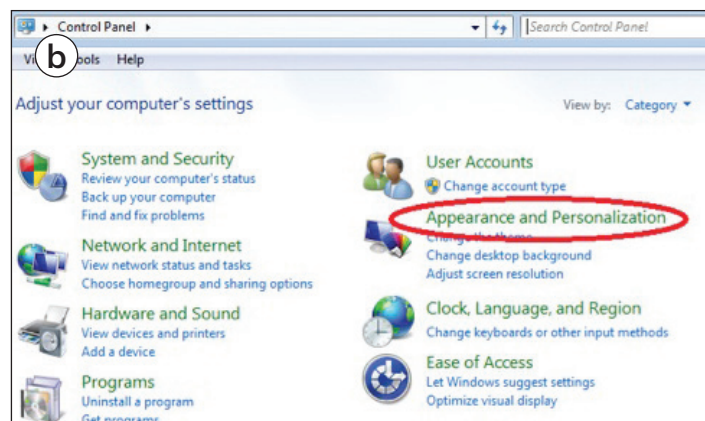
Control Panel

Search Control Panel

b

Vi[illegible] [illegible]ools Help

Adjust your computer's settings

View by: Category

System and Security
Review your computer's status
Back up your computer
Find and fix problems

Network and Internet
View network status and tasks
Choose homegroup and sharing options

Hardware and Sound
View devices and printers
Add a device

Programs
Uninstall a program
Get programs

User Accounts
Change account type

Appearance and Personalization
Change the theme
Change desktop background
Adjust screen resolution

Clock, Language, and Region
Change keyboards or other input methods

Ease of Access
Let Windows suggest settings
Optimize visual display